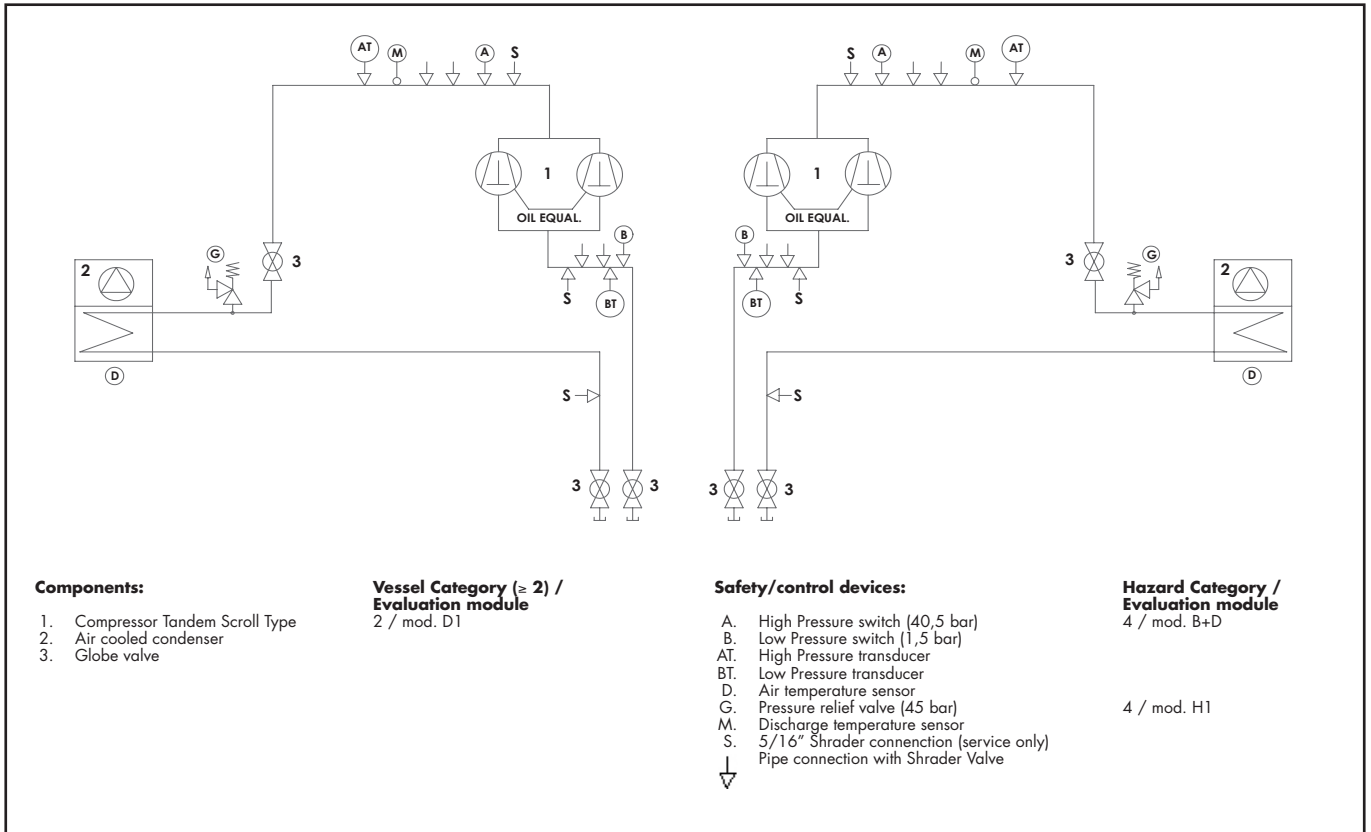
AT M A S

S A M AT

1
OIL EQUAL.

1
OIL EQUAL.

B
S BT

B
BT S

G
2
3

3
G
2

D
D

S
S

3 3
3 3

**Components:**

1. Compressor Tandem Scroll Type
2. Air cooled condenser
3. Globe valve

**Vessel Category (≥ 2) / Evaluation module**
2 / mod. D1

**Safety/control devices:**

A. High Pressure switch (40,5 bar)
B. Low Pressure switch (1,5 bar)
AT. High Pressure transducer
BT. Low Pressure transducer
D. Air temperature sensor
G. Pressure relief valve (45 bar)
M. Discharge temperature sensor
S. 5/16" Shrader connection (service only)
Pipe connection with Shrader Valve

**Hazard Category / Evaluation module**
4 / mod. B+D

4 / mod. H1